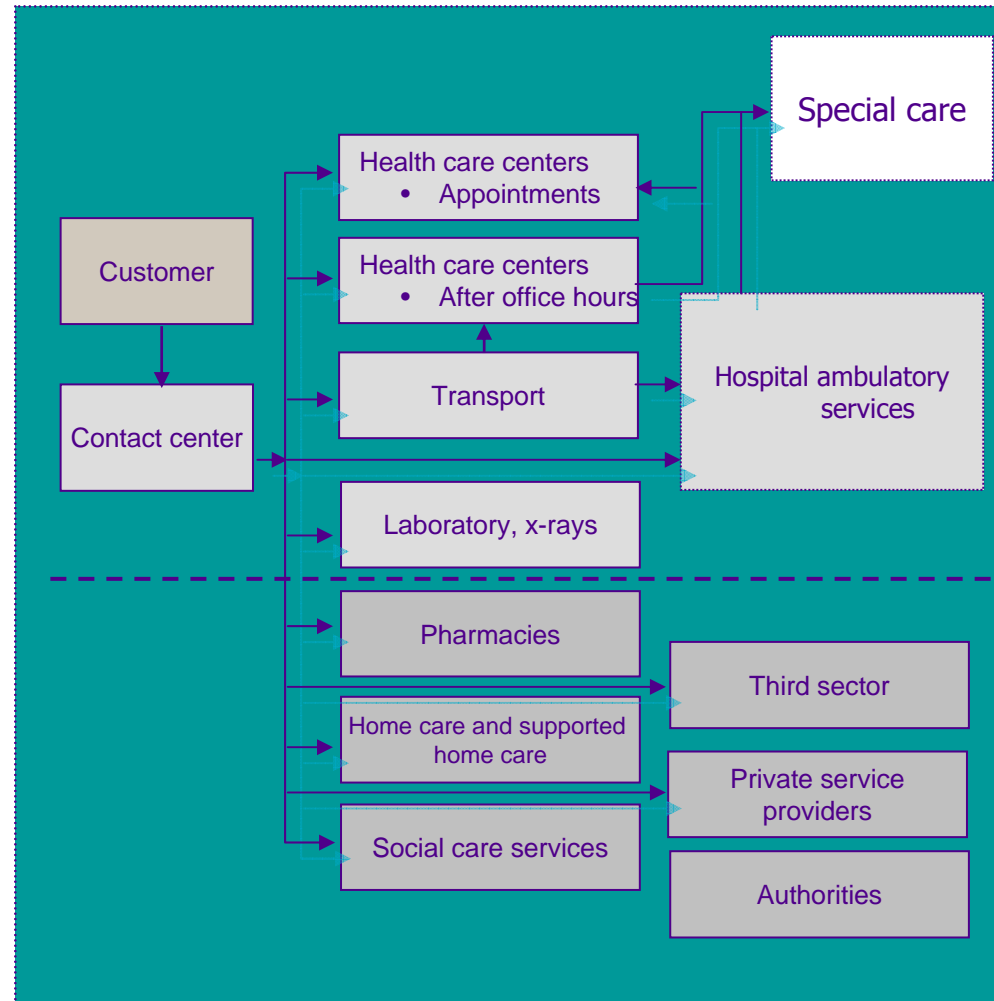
Special care

Health care centers
• Appointments

Customer

Health care centers
• After office hours

Transport

Hospital ambulatory services

Contact center

Laboratory, x-rays

Pharmacies

Third sector

Home care and supported home care

Private service providers

Social care services

Authorities